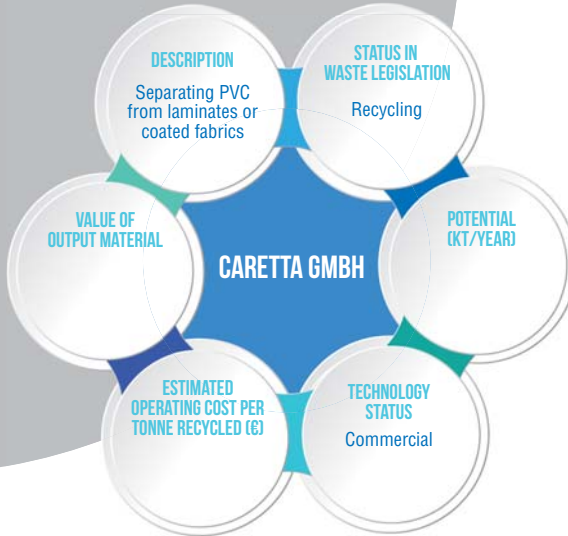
CARETTA GMBH

DESCRIPTION
Separating PVC from laminates or coated fabrics

STATUS IN WASTE LEGISLATION
Recycling

POTENTIAL (KT/YEAR)

TECHNOLOGY STATUS
Commercial

ESTIMATED OPERATING COST PER TONNE RECYCLED (€)

VALUE OF OUTPUT MATERIAL